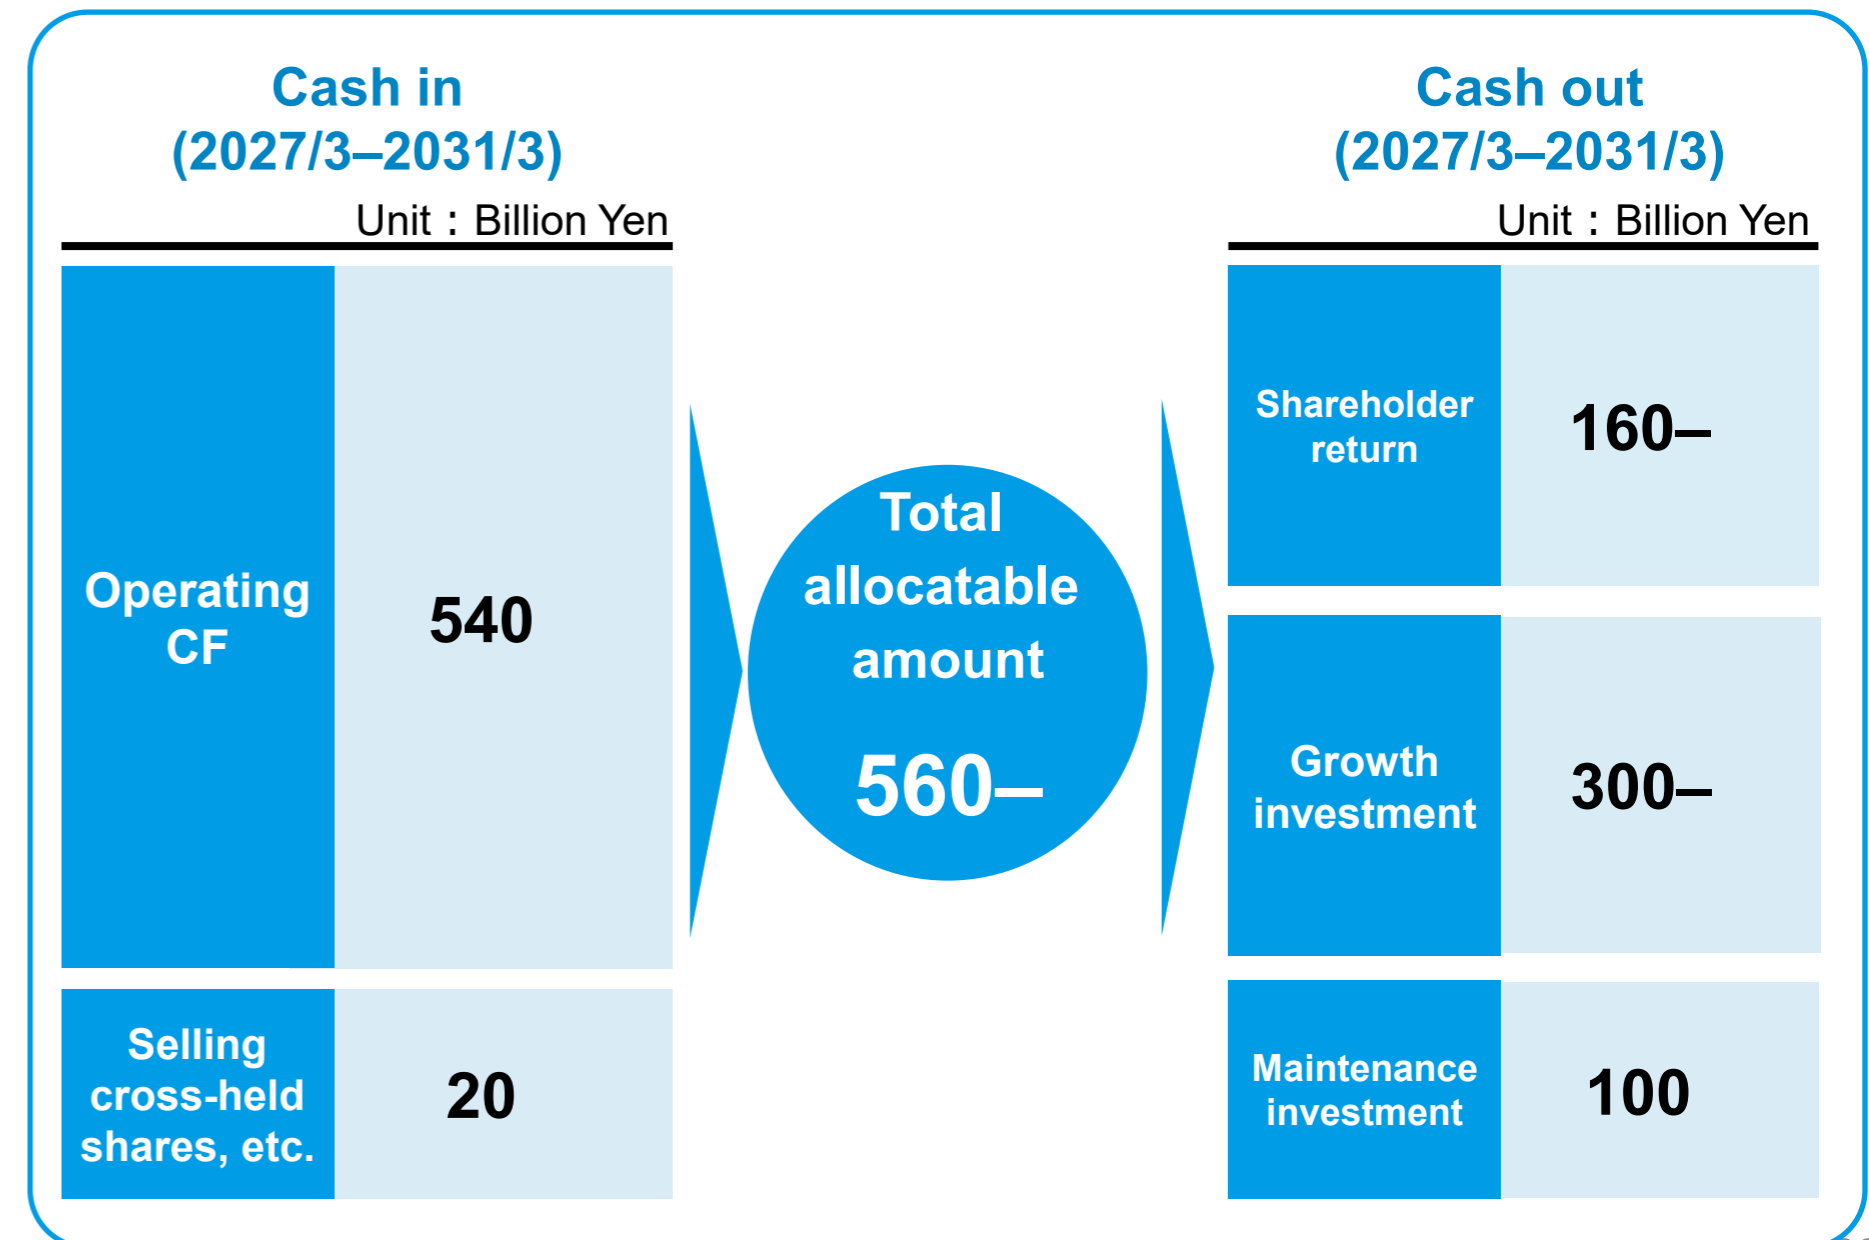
Cash in
(2027/3–2031/3)

Unit：Billion Yen

| Operating CF | 540 |
|---|---|
| Selling cross-held shares, etc. | 20 |

Total allocatable amount
560–

Cash out
(2027/3–2031/3)

Unit：Billion Yen

| Shareholder return | 160– |
|---|---|
| Growth investment | 300– |
| Maintenance investment | 100 |